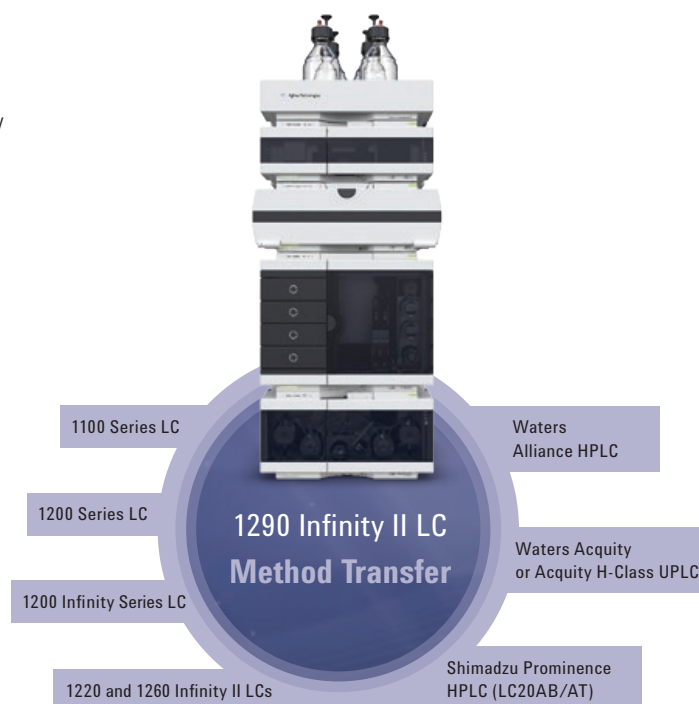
1290 Infinity II LC
Method Transfer

1100 Series LC

1200 Series LC

1200 Infinity Series LC

1220 and 1260 Infinity II LCs

Waters
Alliance HPLC

Waters Acquity
or Acquity H-Class UPLC

Shimadzu Prominence
HPLC (LC20AB/AT)